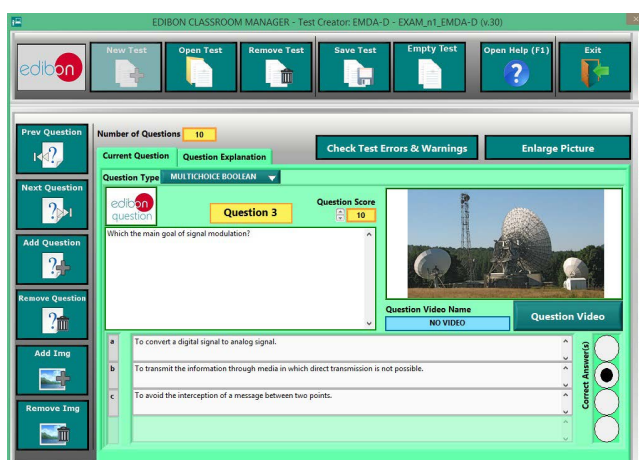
EDIBON CLASSROOM MANAGER - Test Creator: EMDA-D - EXAM_n1_EMDA-D (v.30)

edibon

New Test

Open Test

Remove Test

Save Test

Empty Test

Open Help (F1)

Exit

Prev Question

Next Question

Add Question

Remove Question

Add Img

Remove Img

Number of Questions 10

Check Test Errors & Warnings

Enlarge Picture

Current Question

Question Explanation

Question Type MULTICHOICE BOOLEAN

edibon question

Question 3

Question Score 10

Which the main goal of signal modulation?

Question Video Name

NO VIDEO

Question Video

a To convert a digital signal to analog signal.

b To transmit the information through media in which direct transmission is not possible.

c To avoid the interception of a message between two points.

Correct Answer(s)